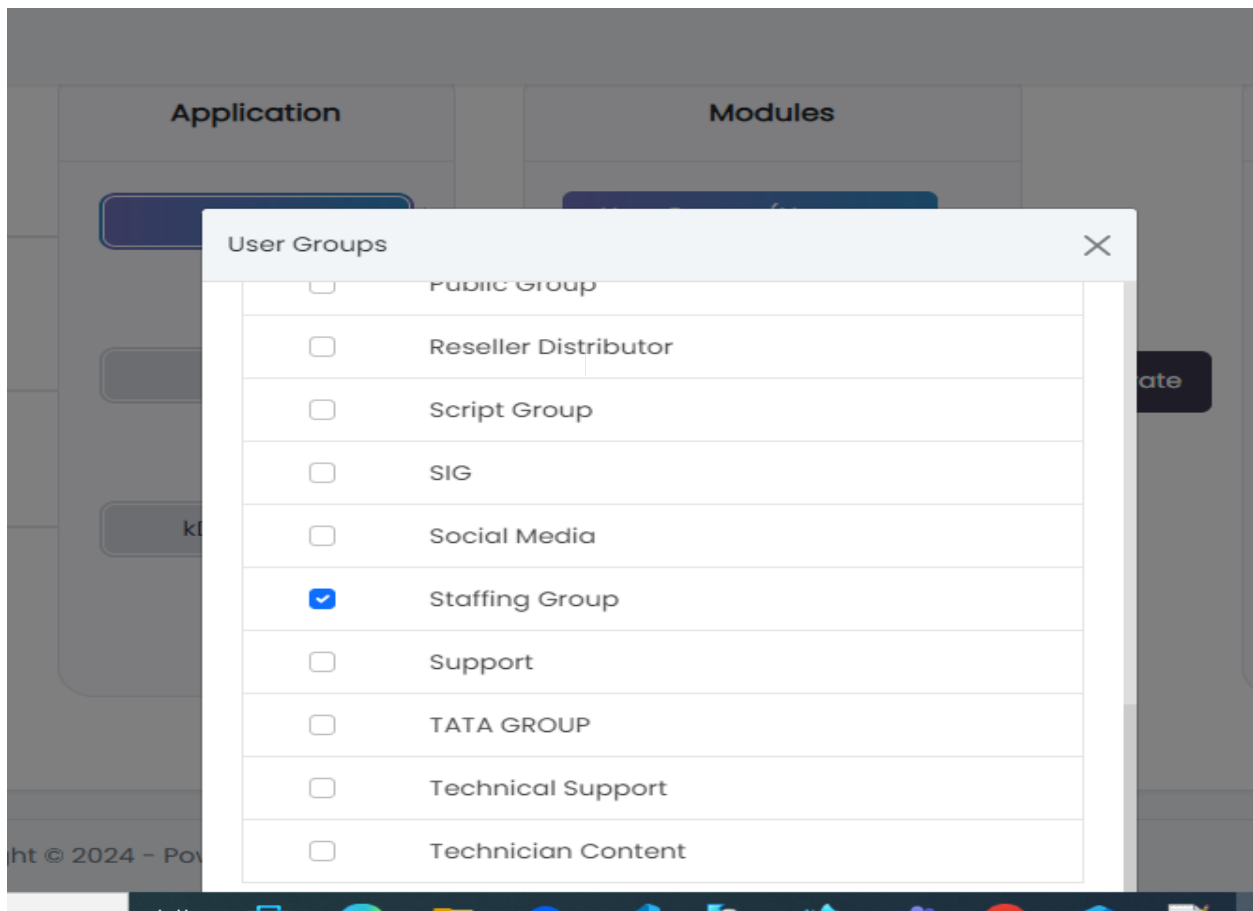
Application

Modules

kl

ate

ht © 2024 - Pov

User Groups

Public Group

Reseller Distributor

Script Group

SIG

Social Media

Staffing Group

Support

TATA GROUP

Technical Support

Technician Content